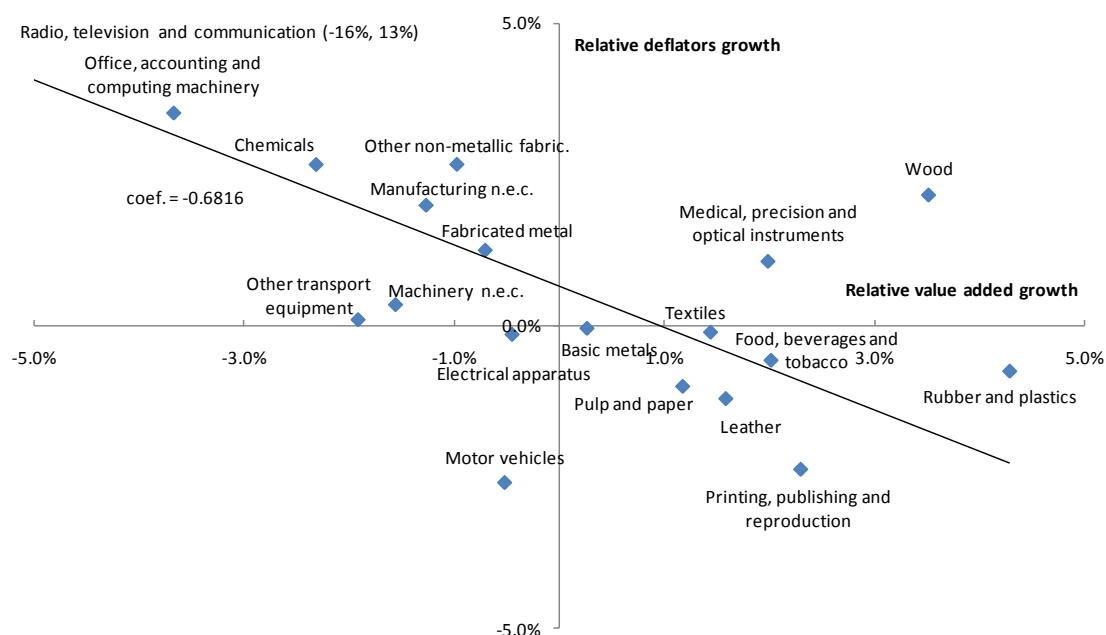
Radio, television and communication (-16%, 13%)

5.0%

Relative deflators growth

Office, accounting and computing machinery

Chemicals

Other non-metallic fabric.

Wood

coef. = -0.6816

Manufacturing n.e.c.

Medical, precision and optical instruments

Fabricated metal

Other transport equipment

Machinery n.e.c.

Relative value added growth

Textiles

0.0%

-5.0%

-3.0%

-1.0%

Basic metals

1.0%

Food, beverages and tobacco

3.0%

5.0%

Electrical apparatus

Pulp and paper

Rubber and plastics

Leather

Motor vehicles

Printing, publishing and reproduction

-5.0%